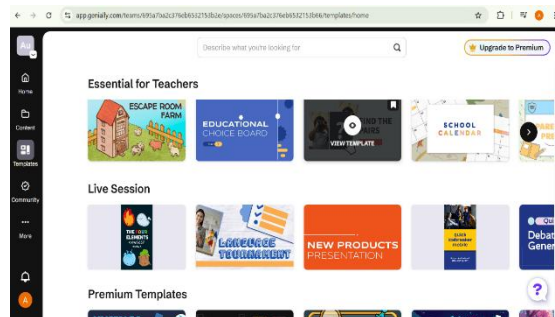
app.genially.com/teams/695a7ba2c376eb6532153b6e/spaces/695a7ba2c376eb6532153b66/templates/home

A

Home

Content

Templates

Community

More

A

Describe what you're looking for

Upgrade to Premium

Essential for Teachers

ESCAPE ROOM FARM

EDUCATIONAL CHOICE BOARD

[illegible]ND THE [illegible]ARS

VIEW TEMPLATE

SCHOOL CALENDAR

Live Session

THE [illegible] ELEMENTS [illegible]

LANGUAGE TOURNAMENT

NEW PRODUCTS PRESENTATION

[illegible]

Qui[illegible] Debat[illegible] Gene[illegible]

Premium Templates

?